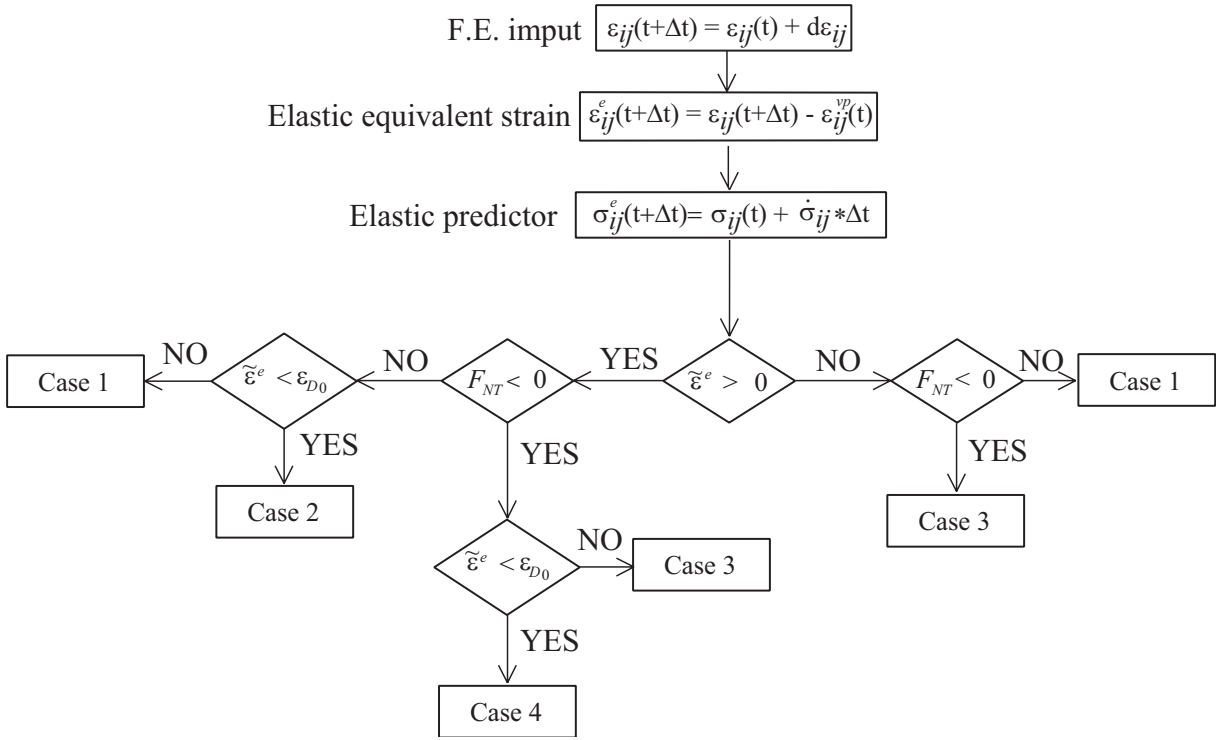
F.E. imput $\varepsilon_{ij}(t+\Delta t) = \varepsilon_{ij}(t) + d\varepsilon_{ij}$

Elastic equivalent strain $\varepsilon_{ij}^{e}(t+\Delta t) = \varepsilon_{ij}(t+\Delta t) - \varepsilon_{ij}^{vp}(t)$

Elastic predictor $\sigma_{ij}^{e}(t+\Delta t)= \sigma_{ij}(t) + \dot{\sigma}_{ij} * \Delta t$

$\tilde{\varepsilon}^{e} > 0$

YES

$F_{NT} < 0$

NO

$\tilde{\varepsilon}^{e} < \varepsilon_{D_0}$

NO

Case 1

YES

Case 2

YES

$\tilde{\varepsilon}^{e} < \varepsilon_{D_0}$

NO

Case 3

YES

Case 4

NO

$F_{NT} < 0$

NO

Case 1

YES

Case 3